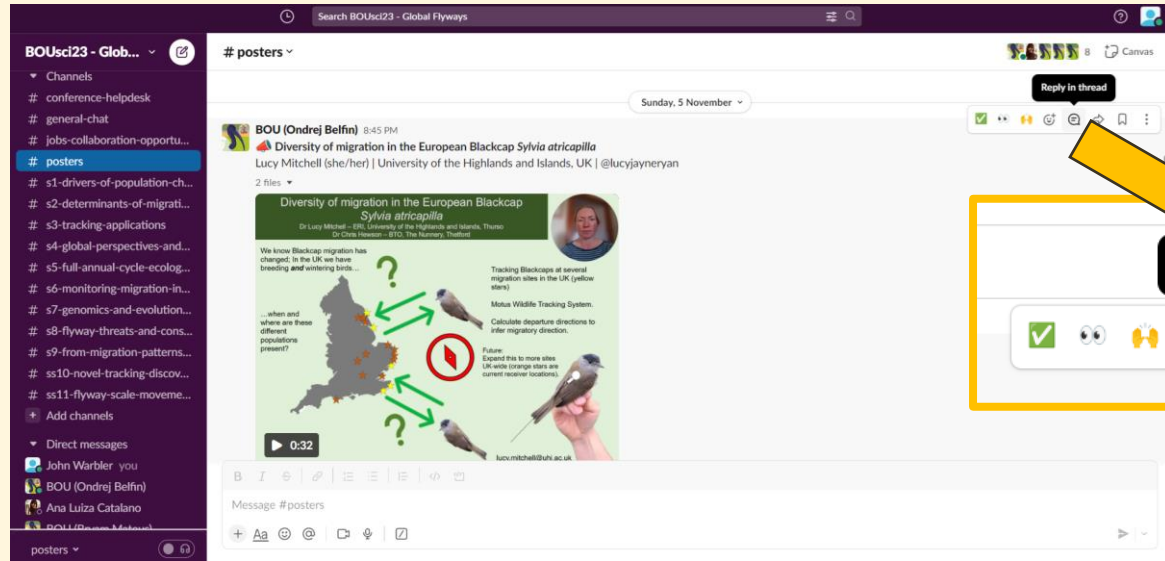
Search BOUsci23 - Global Flyways

BOUsci23 - Glob...

Channels
# conference-helpdesk
# general-chat
# jobs-collaboration-opportu...
# posters
# s1-drivers-of-population-ch...
# s2-determinants-of-migrati...
# s3-tracking-applications
# s4-global-perspectives-and...
# s5-full-annual-cycle-ecolog...
# s6-monitoring-migration-in...
# s7-genomics-and-evolution...
# s8-flyway-threats-and-cons...
# s9-from-migration-patterns...
# ss10-novel-tracking-discov...
# ss11-flyway-scale-moveme...
Add channels

Direct messages
John Warbler you
BOU (Ondrej Belfin)
Ana Luiza Catalano

posters

# posters

8 Canvas

Sunday, 5 November

Reply in thread

BOU (Ondrej Belfin) 8:45 PM
📣 Diversity of migration in the European Blackcap *Sylvia atricapilla*
Lucy Mitchell (she/her) | University of the Highlands and Islands, UK | @lucyjaynerryan

2 files

Diversity of migration in the European Blackcap
*Sylvia atricapilla*
Dr Lucy Mitchell – ERI, University of the Highlands and Islands, Thurso
Dr Chris Hewson – BTO, The Nunnery, Thetford

We know Blackcap migration has changed; In the UK we have breeding *and* wintering birds...

...when and where are these different populations present?

Tracking Blackcaps at several migration sites in the UK (yellow stars)

Motus Wildlife Tracking System.

Calculate departure directions to infer migratory direction.

Future:
Expand this to more sites UK-wide (orange stars are current receiver locations).

lucy.mitchell@uhi.ac.uk

0:32

Message #posters

Aa